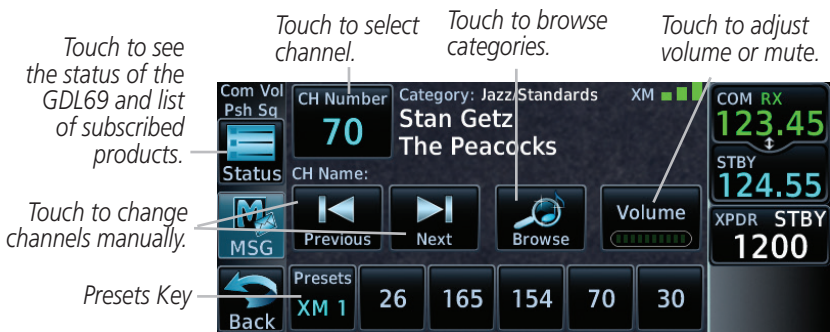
Touch to select channel.

Touch to browse categories.

Touch to adjust volume or mute.

Touch to see the status of the GDL69 and list of subscribed products.

Touch to change channels manually.

Presets Key

Com Vol
Psh Sq

Status

MSG

Back

CH Number
70

Category: Jazz Standards

XM

Stan Getz
The Peacocks

CH Name:

Previous

Next

Browse

Volume

Presets
XM 1

26

165

154

70

30

COM RX
123.45

STBY
124.55

XPDR STBY
1200